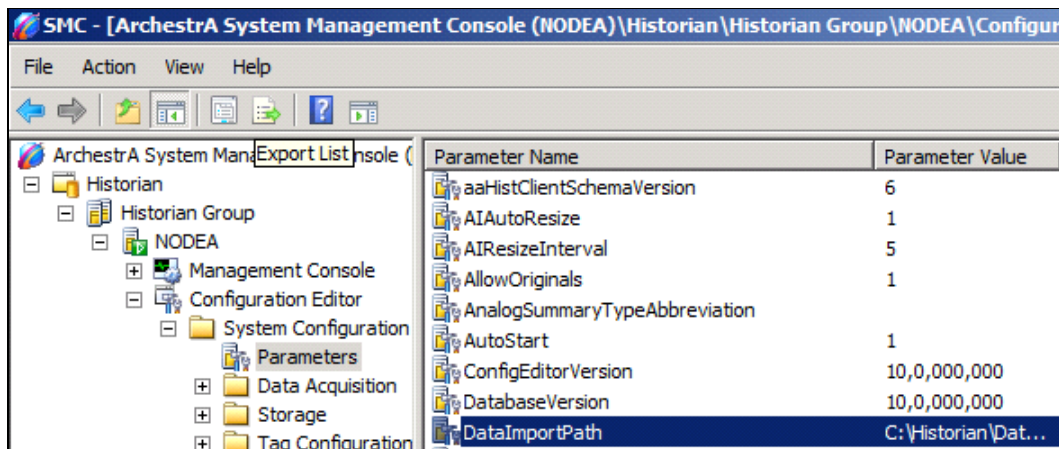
SMC - [ArchestrA System Management Console (NODEA)\Historian\Historian Group\NODEA\Configur

File Action View Help

ArchestrA System Mana Export List nsole (

Historian
Historian Group
NODEA
Management Console
Configuration Editor
System Configuration
Parameters
Data Acquisition
Storage
Tag Configuration

| Parameter Name | Parameter Value |
|---|---|
| aaHistClientSchemaVersion | 6 |
| AIAutoResize | 1 |
| AIResizeInterval | 5 |
| AllowOriginals | 1 |
| AnalogSummaryTypeAbbreviation | |
| AutoStart | 1 |
| ConfigEditorVersion | 10,0,000,000 |
| DatabaseVersion | 10,0,000,000 |
| DataImportPath | C:\Historian\Dat... |